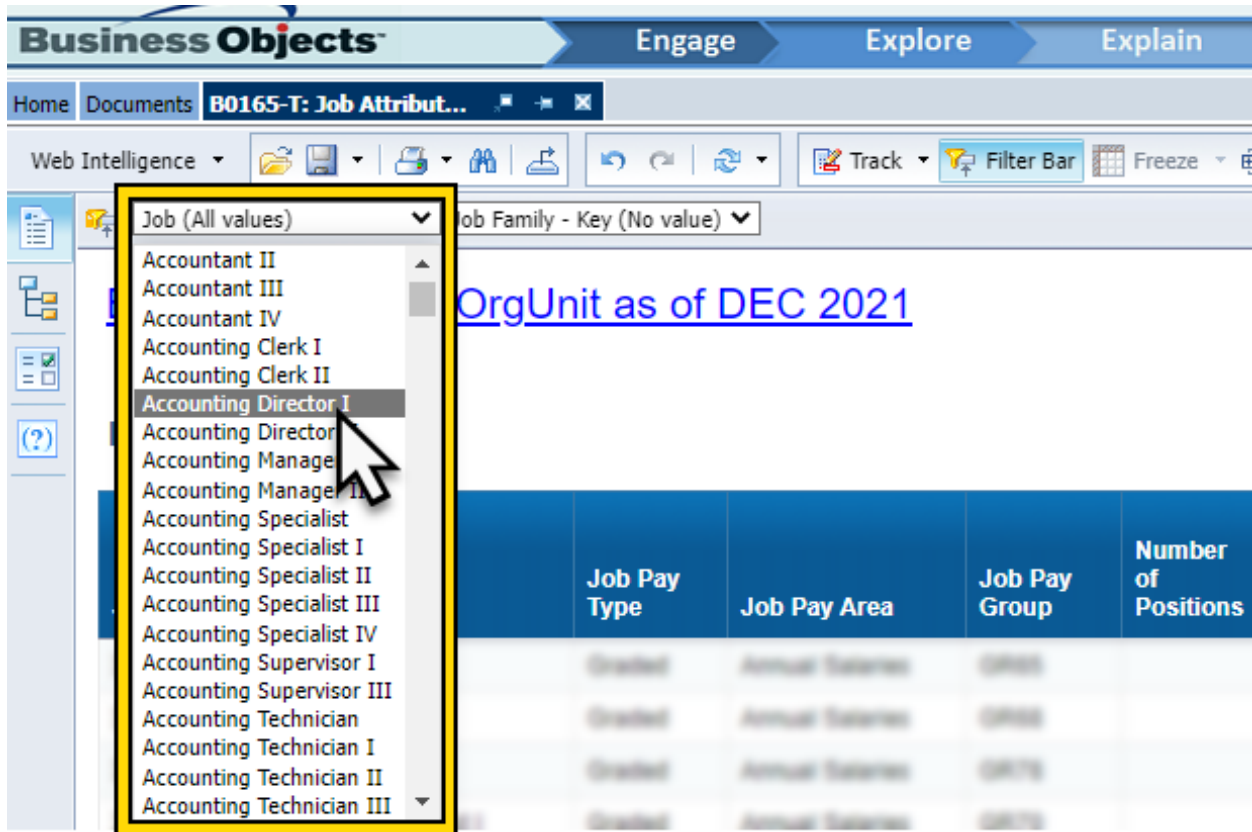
Business Objects

Engage

Explore

Explain

Home

Documents

B0165-T: Job Attribut...

Web Intelligence

Track

Filter Bar

Freeze

Job (All values)

Job Family - Key (No value)

Accountant II
Accountant III
Accountant IV
Accounting Clerk I
Accounting Clerk II
Accounting Director I
Accounting Director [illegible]
Accounting Manage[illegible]
Accounting Manager I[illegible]
Accounting Specialist
Accounting Specialist I
Accounting Specialist II
Accounting Specialist III
Accounting Specialist IV
Accounting Supervisor I
Accounting Supervisor III
Accounting Technician
Accounting Technician I
Accounting Technician II
Accounting Technician III

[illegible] OrgUnit as of DEC 2021

| Job Pay Type | Job Pay Area | Job Pay Group | Number of Positions |
|---|---|---|---|
| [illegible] | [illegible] | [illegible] | |
| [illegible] | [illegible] | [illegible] | |
| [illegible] | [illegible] | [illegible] | |
| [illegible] | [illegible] | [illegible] | |